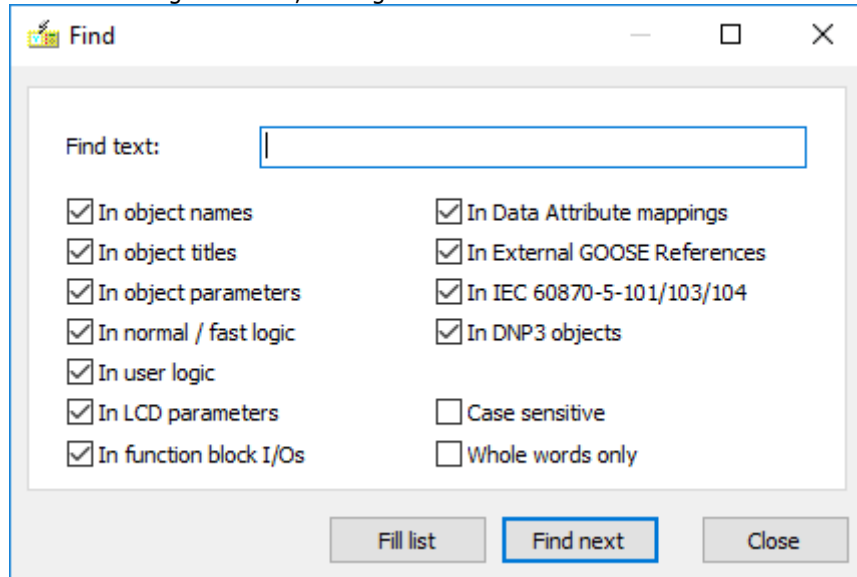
Find

Find text:

In object names
In object titles
In object parameters
In normal / fast logic
In user logic
In LCD parameters
In function block I/Os

In Data Attribute mappings
In External GOOSE References
In IEC 60870-5-101/103/104
In DNP3 objects

Case sensitive
Whole words only

Fill list
Find next
Close